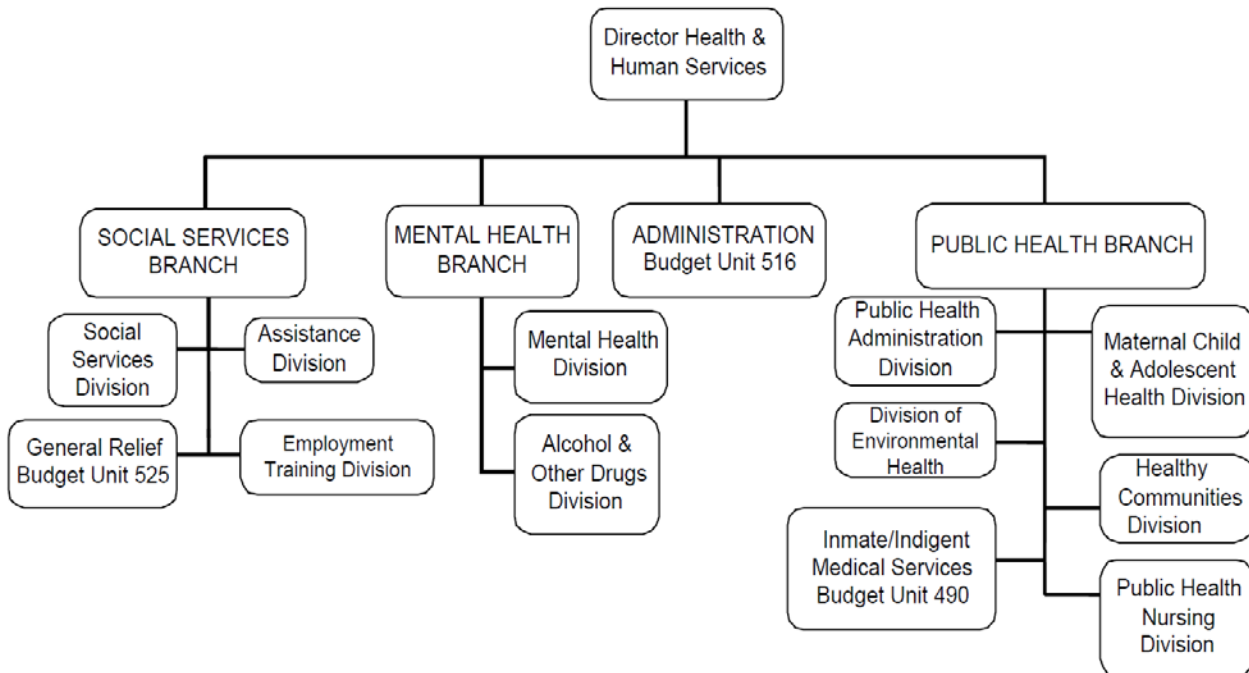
Director Health & Human Services

SOCIAL SERVICES BRANCH

Social Services Division

Assistance Division

General Relief Budget Unit 525

Employment Training Division

MENTAL HEALTH BRANCH

Mental Health Division

Alcohol & Other Drugs Division

ADMINISTRATION Budget Unit 516

PUBLIC HEALTH BRANCH

Public Health Administration Division

Maternal Child & Adolescent Health Division

Division of Environmental Health

Healthy Communities Division

Inmate/Indigent Medical Services Budget Unit 490

Public Health Nursing Division